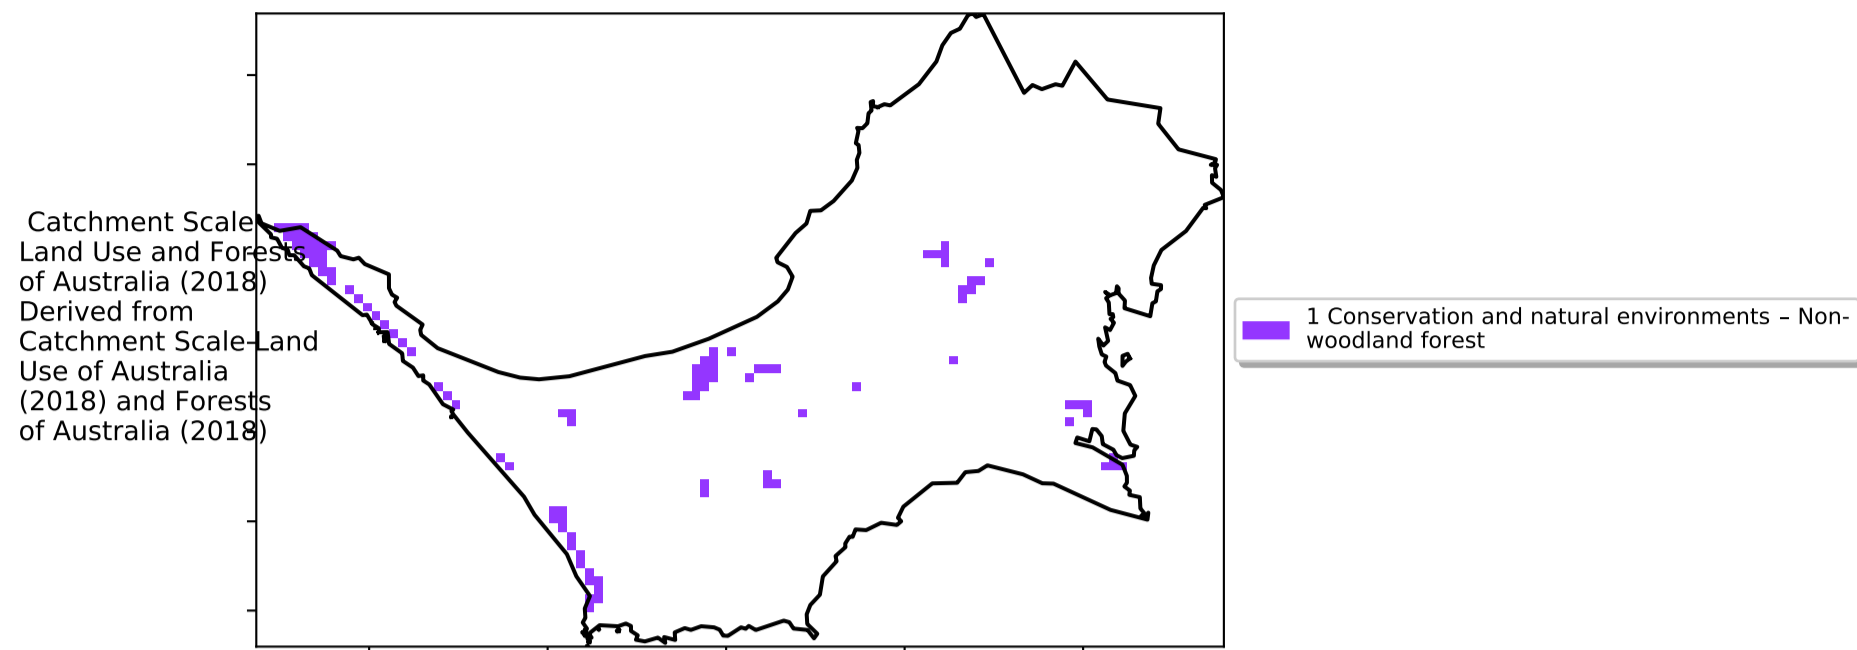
Catchment Scale Land Use and Forests of Australia (2018) Derived from Catchment Scale Land Use of Australia (2018) and Forests of Australia (2018)

1 Conservation and natural environments – Non-woodland forest